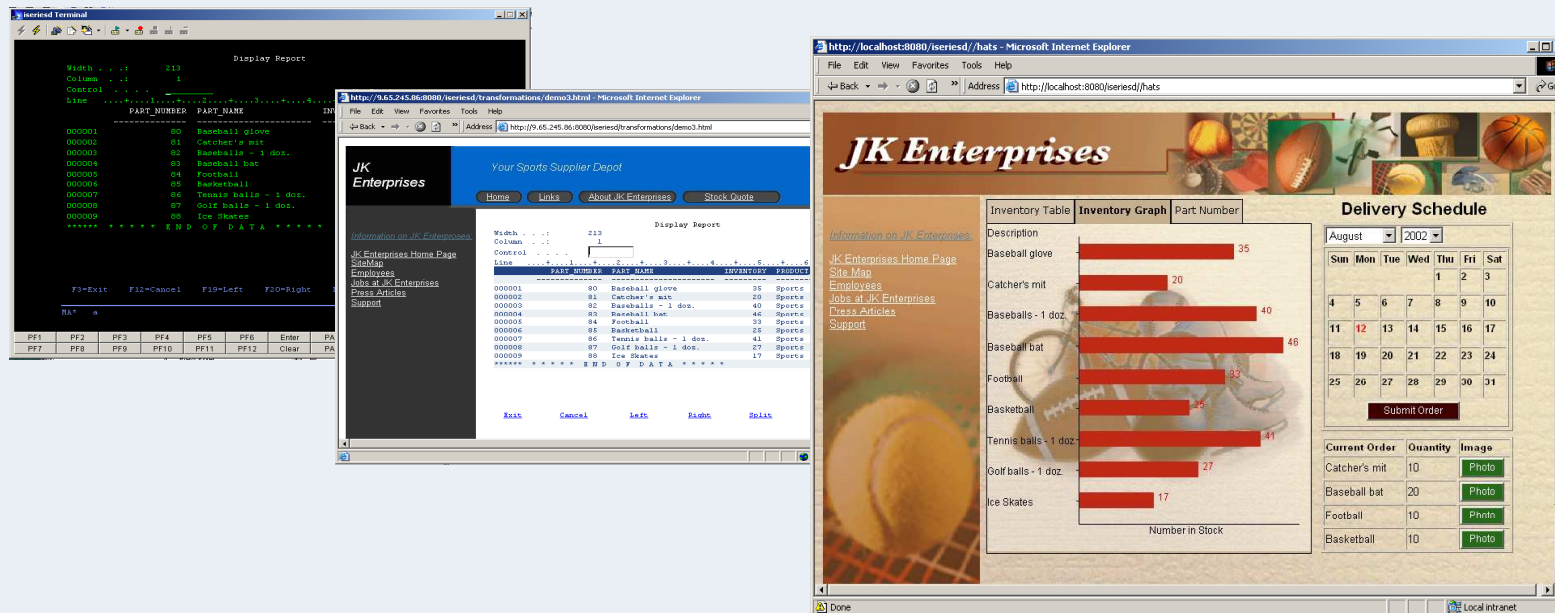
iseriesd Terminal

Display Report

Width . . . : 213
Column . . : 1
Control . . . .
Line ....+....1....+....2....+....3....+....4
PART_NUMBER PART_NAME

000001 80 Baseball glove
000002 81 Catcher's mit
000003 82 Baseballs - 1 doz.
000004 83 Baseball bat
000005 84 Football
000006 85 Basketball
000007 86 Tennis balls - 1 doz.
000008 87 Golf balls - 1 doz.
000009 88 Ice Skates
****** * * * * * E N D O F D A T A * * * *

F3=Exit F12=Cancel F19=Left F20=Right

MA* a

| PF1 | PF2 | PF3 | PF4 | PF5 | PF6 | Enter | PA |
|---|---|---|---|---|---|---|---|
| PF7 | PF8 | PF9 | PF10 | PF11 | PF12 | Clear | PA |

http://9.65.245.86:8080/iseriesd/transformations/demo3.html - Microsoft Internet Explorer

File Edit View Favorites Tools Help
Back Address http://9.65.245.86:8080/iseriesd/transformations/demo3.html

JK Enterprises
Your Sports Supplier Depot
Home Links About JK Enterprises Stock Quote

Information on JK Enterprises
JK Enterprises Home Page
SiteMap
Employees
Jobs at JK Enterprises
Press Articles
Support

Display Report
Width . . : 213
Column . . : 1
Control . . . .
Line ....+....1....+....2....+....3....+....4....+....5....+....6

| PART_NUMBER | PART_NAME | INVENTORY | PRODUCT |
|---|---|---|---|
| 000001 80 | Baseball glove | 35 | Sports |
| 000002 81 | Catcher's mit | 20 | Sports |
| 000003 82 | Baseballs - 1 doz. | 40 | Sports |
| 000004 83 | Baseball bat | 46 | Sports |
| 000005 84 | Football | 33 | Sports |
| 000006 85 | Basketball | 25 | Sports |
| 000007 86 | Tennis balls - 1 doz. | 41 | Sports |
| 000008 87 | Golf balls - 1 doz. | 27 | Sports |
| 000009 88 | Ice Skates | 17 | Sports |

****** * * * * * E N D O F D A T A * * * * *

Exit Cancel Left Right Split

http://localhost:8080/iseriesd//hats - Microsoft Internet Explorer

File Edit View Favorites Tools Help
Back Address http://localhost:8080/iseriesd//hats

JK Enterprises

Information on JK Enterprises
JK Enterprises Home Page
Site Map
Employees
Jobs at JK Enterprises
Press Articles
Support

Inventory Table | Inventory Graph | Part Number

Description
Baseball glove 35
Catcher's mit 20
Baseballs - 1 doz. 40
Baseball bat 46
Football 33
Basketball 25
Tennis balls - 1 doz. 41
Golf balls - 1 doz. 27
Ice Skates 17
Number in Stock

Delivery Schedule
August 2002

| Sun | Mon | Tue | Wed | Thu | Fri | Sat |
|---|---|---|---|---|---|---|
| | | | | 1 | 2 | 3 |
| 4 | 5 | 6 | 7 | 8 | 9 | 10 |
| 11 | 12 | 13 | 14 | 15 | 16 | 17 |
| 18 | 19 | 20 | 21 | 22 | 23 | 24 |
| 25 | 26 | 27 | 28 | 29 | 30 | 31 |

Submit Order

| Current Order | Quantity | Image |
|---|---|---|
| Catcher's mit | 10 | Photo |
| Baseball bat | 20 | Photo |
| Football | 10 | Photo |
| Basketball | 10 | Photo |

Done
Local intranet